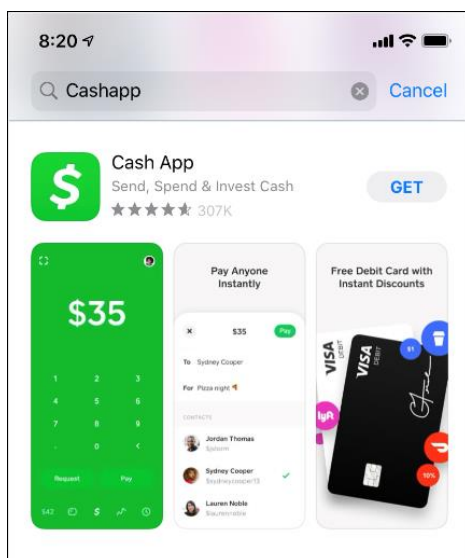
8:20

Cashapp

Cancel

$

Cash App

Send, Spend & Invest Cash

307K

GET

$35

1 2 3
4 5 6
7 8 9
. 0 <

Request

Pay

Pay Anyone Instantly

×

$35

Pay

To Sydney Cooper

For Pizza night

CONTACTS

Jordan Thomas

Sydney Cooper

Lauren Noble

Free Debit Card with Instant Discounts

VISA

DEBIT

VISA

DEBIT

lyft

10%